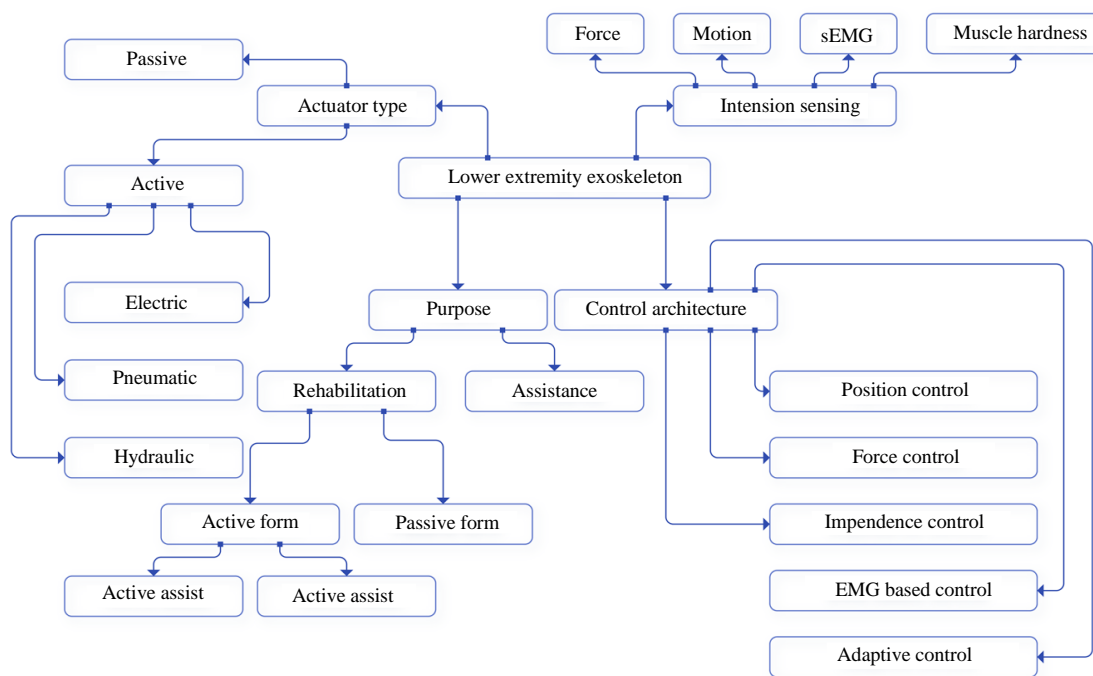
Force

Motion

sEMG

Muscle hardness

Passive

Actuator type

Intension sensing

Active

Lower extremity exoskeleton

Electric

Purpose

Control architecture

Pneumatic

Rehabilitation

Assistance

Position control

Hydraulic

Force control

Active form

Passive form

Impendence control

Active assist

Active assist

EMG based control

Adaptive control